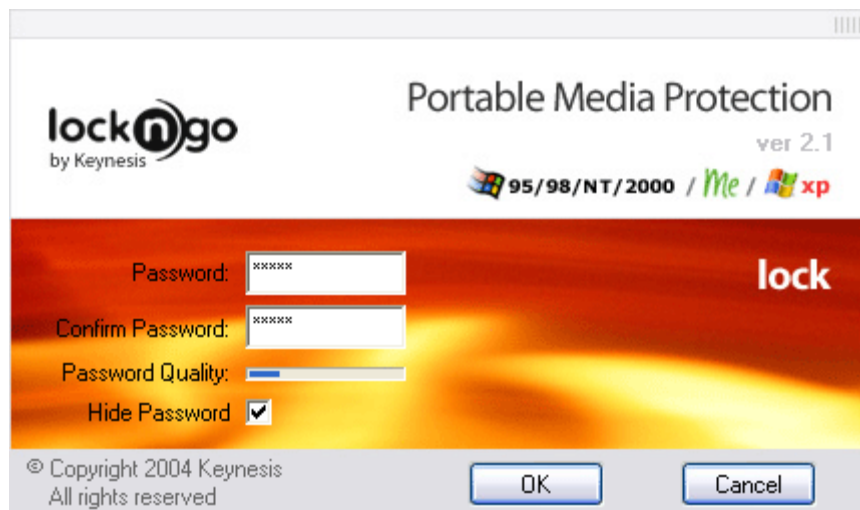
lockngo
by Keynesis

Portable Media Protection
ver 2.1
95/98/NT/2000 / Me / xp

Password: *****
Confirm Password: *****
Password Quality:
Hide Password

lock

© Copyright 2004 Keynesis
All rights reserved

OK
Cancel